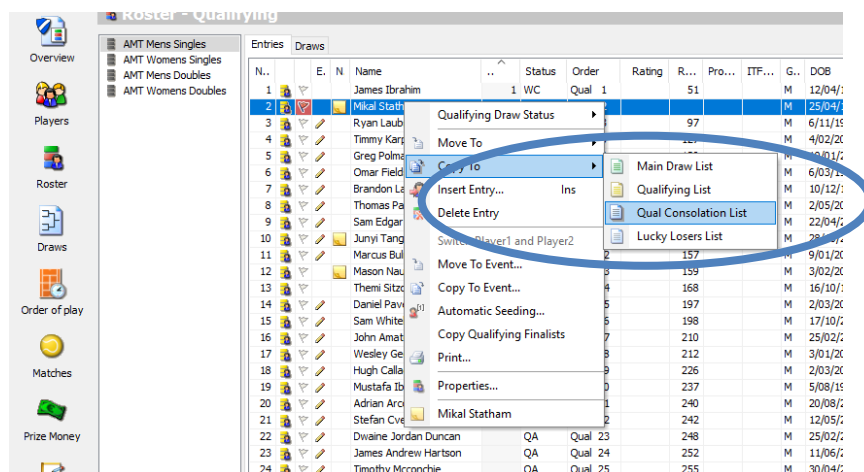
Roster - Qualifying

Overview
Players
Roster
Draws
Order of play
Matches
Prize Money

AMT Mens Singles
AMT Womens Singles
AMT Mens Doubles
AMT Womens Doubles

Entries | Draws

| N.. | | | E. | N | Name | .. | Status | Order | Rating | R... | Pro... | ITF... | G.. | DOB |
|---|---|---|---|---|---|---|---|---|---|---|---|---|---|---|
| 1 | | | | | James Ibrahim | 1 | WC | Qual 1 | | 51 | | | M | 12/04/ |
| 2 | | | | | Mikal Stath | | | | | | | | M | 25/04/ |
| 3 | | | | | Ryan Laub | | | | | 97 | | | M | 6/11/1 |
| 4 | | | | | Timmy Karp | | | | | | | | M | 4/02/2 |
| 5 | | | | | Greg Polma | | | | | | | | M | |
| 6 | | | | | Omar Field | | | | | | | | M | 6/03/ |
| 7 | | | | | Brandon La | | | | | | | | M | 10/12/ |
| 8 | | | | | Thomas Pa | | | | | | | | M | 2/05/2 |
| 9 | | | | | Sam Edgar | | | | | | | | M | 22/04/ |
| 10 | | | | | Junyi Tang | | | | | | | | M | |
| 11 | | | | | Marcus Bul | | | 2 | | 157 | | | M | 9/01/2 |
| 12 | | | | | Mason Nau | | | 3 | | 159 | | | M | 3/02/2 |
| 13 | | | | | Themi Sitzo | | | 4 | | 168 | | | M | 16/10/ |
| 14 | | | | | Daniel Pave | | | 5 | | 197 | | | M | 2/03/2 |
| 15 | | | | | Sam White | | | 6 | | 198 | | | M | 17/10/ |
| 16 | | | | | John Amat | | | 7 | | 210 | | | M | 25/02/ |
| 17 | | | | | Wesley Ge | | | 8 | | 212 | | | M | 3/01/2 |
| 18 | | | | | Hugh Calla | | | 9 | | 221 | | | M | 2/03/2 |
| 19 | | | | | Mustafa Ib | | | 0 | | 237 | | | M | 5/08/1 |
| 20 | | | | | Adrian Arc | | | 1 | | 240 | | | M | 20/08/ |
| 21 | | | | | Stefan Cve | | | 2 | | 241 | | | M | 12/05/ |
| 22 | | | | | Dwaine Jordan Duncan | | QA | Qual 23 | | 248 | | | M | 25/02/ |
| 23 | | | | | James Andrew Hartson | | QA | Qual 24 | | 252 | | | M | 11/06/ |
| 24 | | | | | Timothy Mcconchie | | QA | Qual 25 | | 255 | | | M | 30/04/ |

Qualifying Draw Status
Move To
Copy To
Insert Entry... Ins
Delete Entry
Switch Player1 and Player2
Move To Event...
Copy To Event...
Automatic Seeding...
Copy Qualifying Finalists
Print...
Properties...
Mikal Statham

Main Draw List
Qualifying List
Qual Consolation List
Lucky Losers List